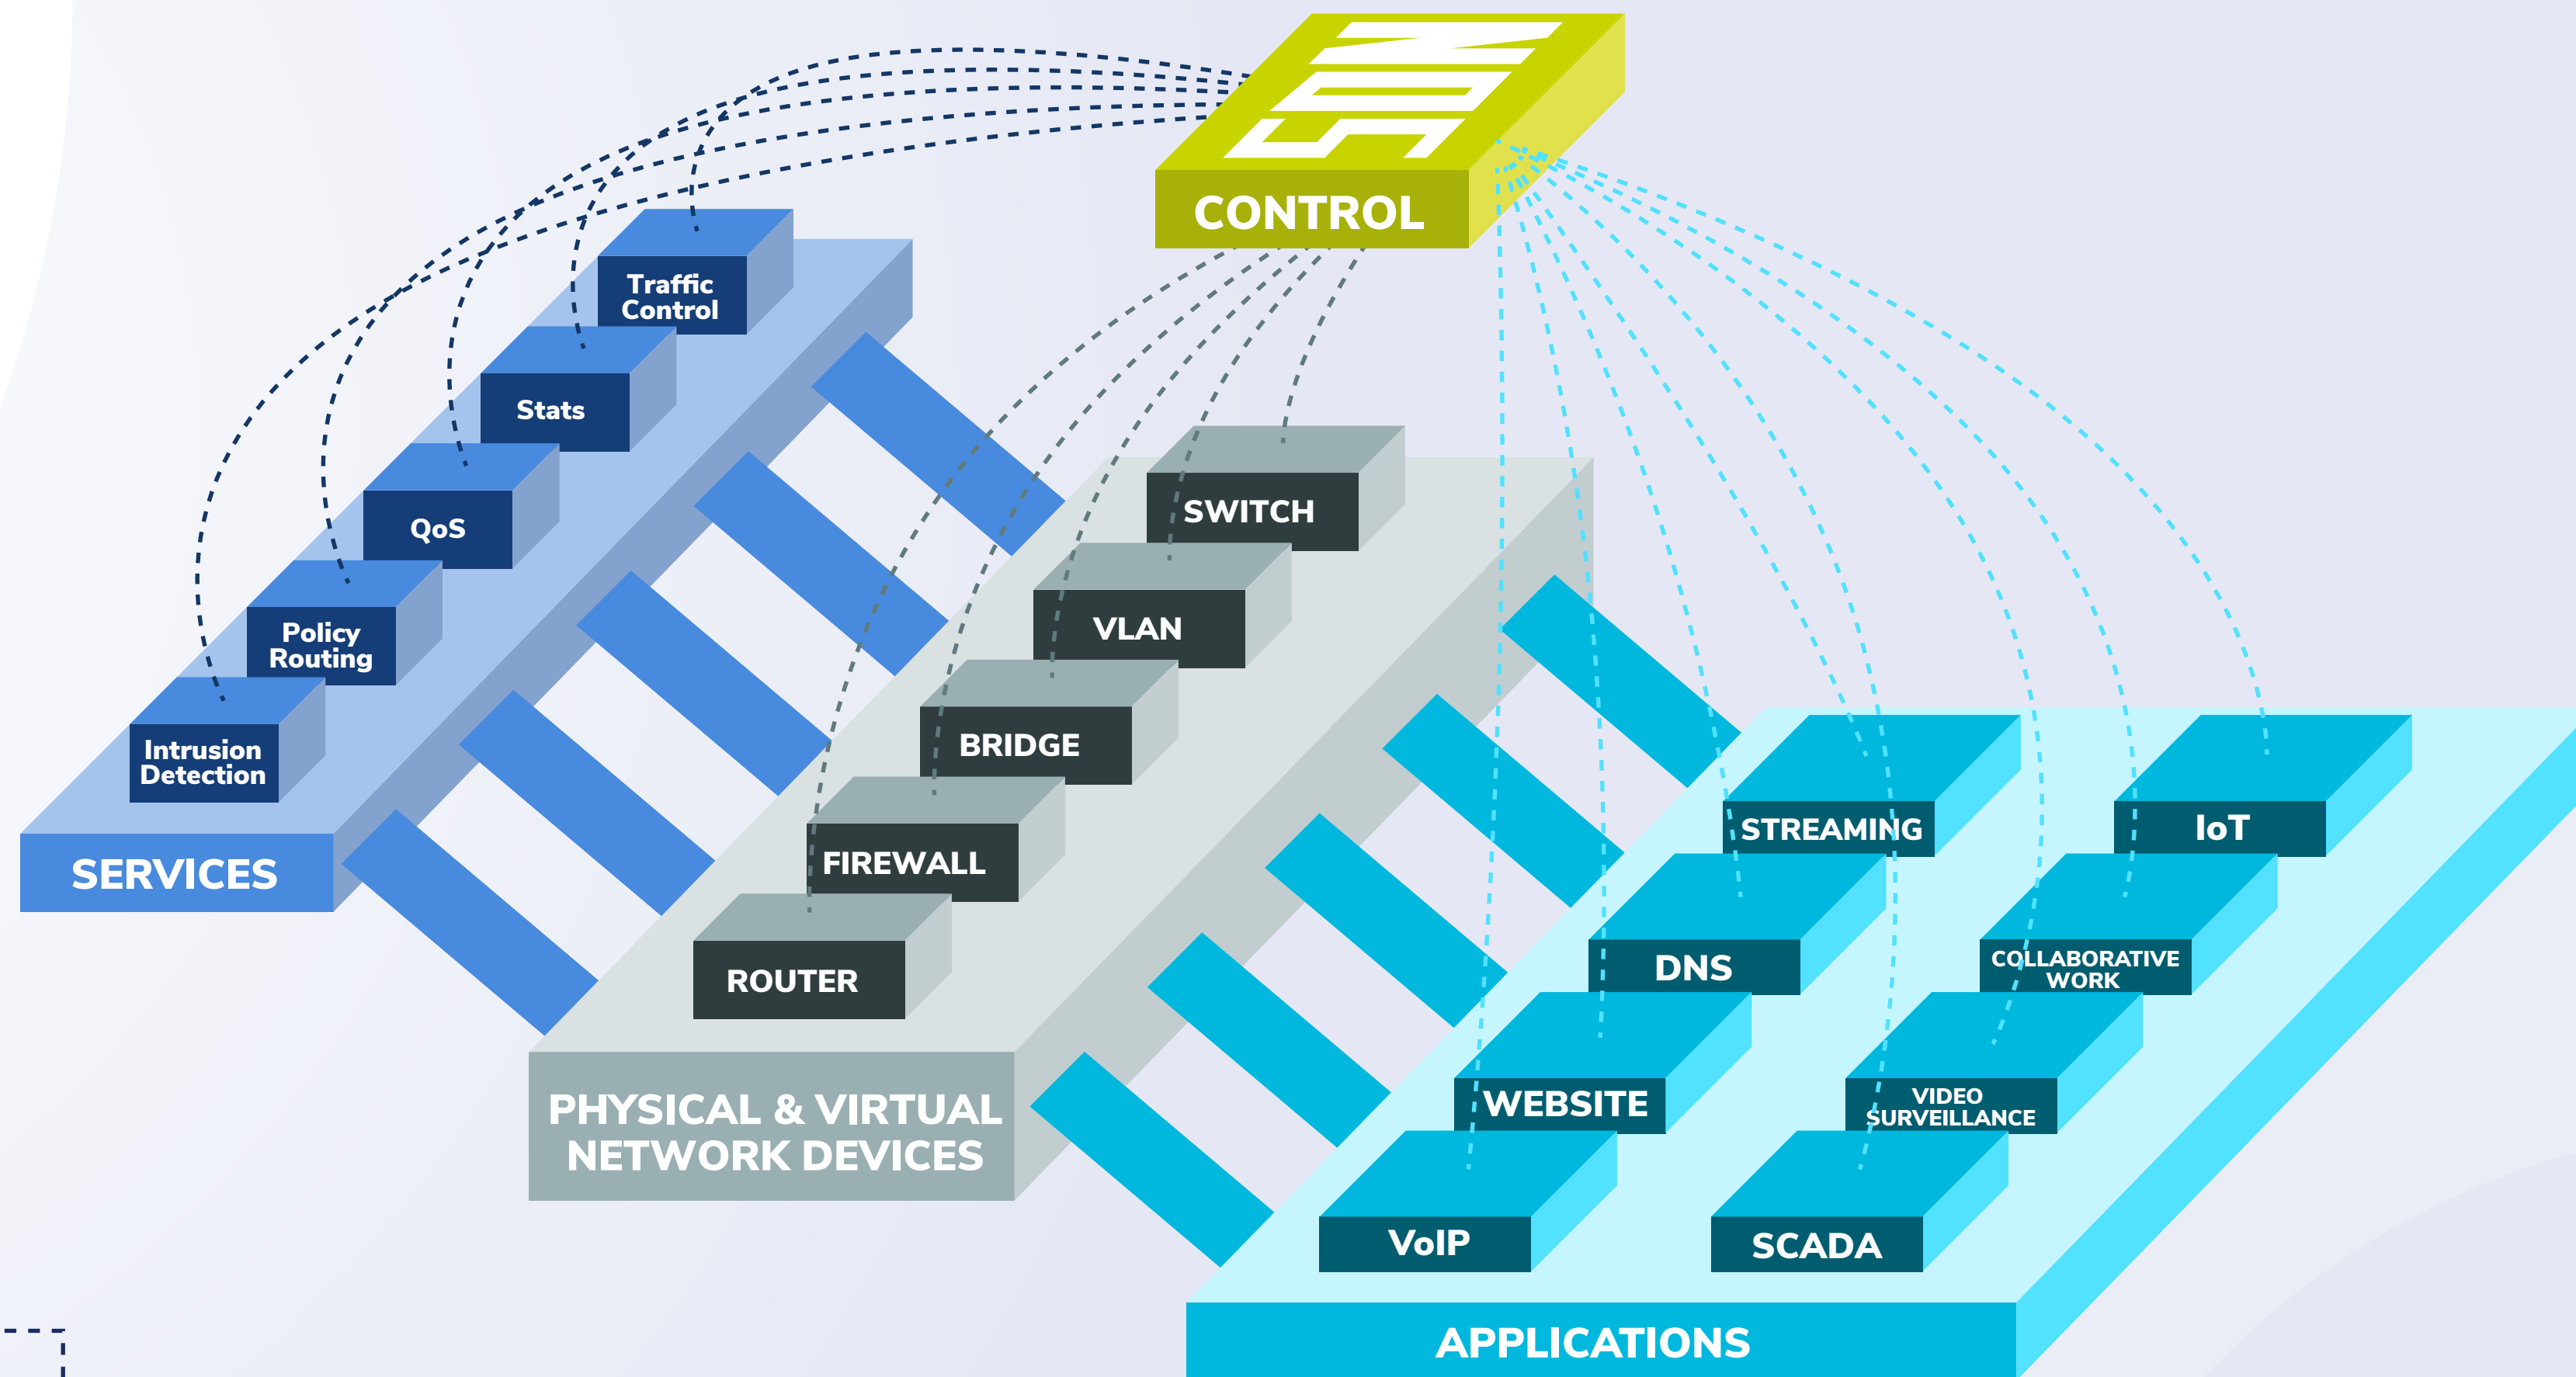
NOS
CONTROL

Traffic Control
Stats
QoS
Policy Routing
Intrusion Detection
SERVICES

SWITCH
VLAN
BRIDGE
FIREWALL
ROUTER
PHYSICAL & VIRTUAL NETWORK DEVICES

STREAMING
IoT
DNS
COLLABORATIVE WORK
WEBSITE
VIDEO SURVEILLANCE
VoIP
SCADA
APPLICATIONS